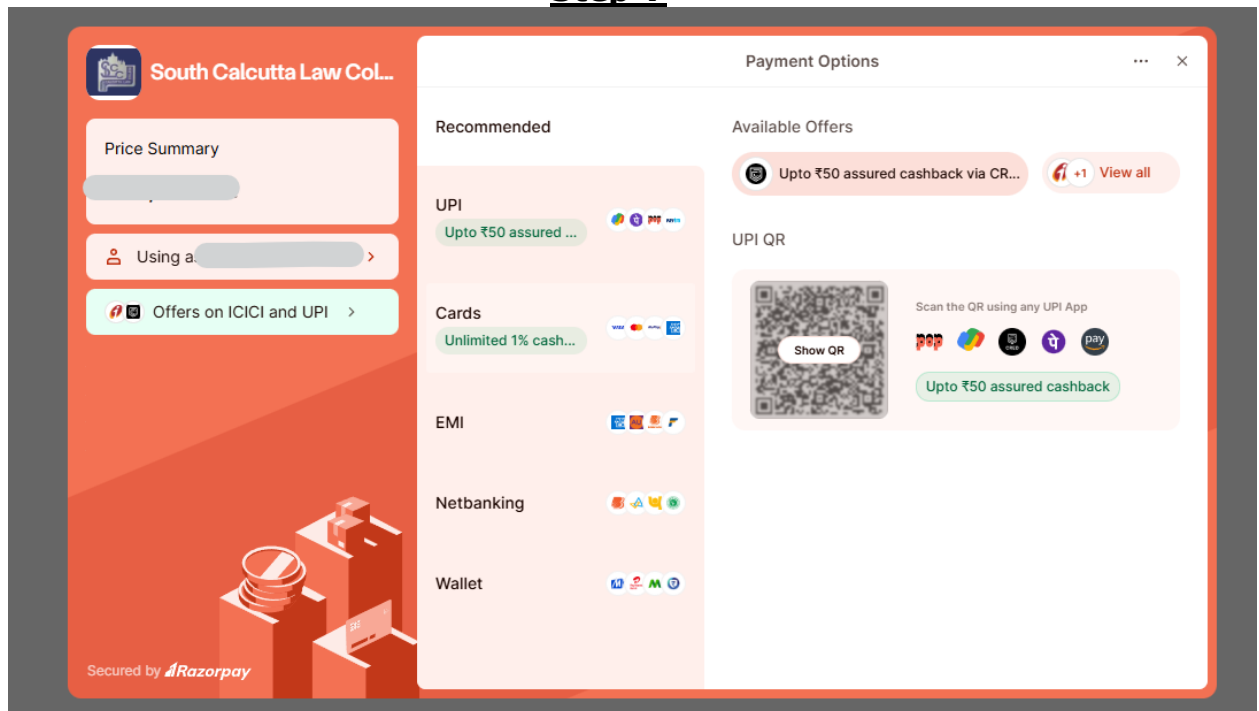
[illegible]

South Calcutta Law Col...

Price Summary

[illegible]

Using a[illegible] >

Offers on ICICI and UPI >

Secured by Razorpay

Payment Options

...

×

Recommended

UPI

Upto ₹50 assured ...

Cards

Unlimited 1% cash...

EMI

Netbanking

Wallet

Available Offers

Upto ₹50 assured cashback via CR...

+1 View all

UPI QR

Show QR

Scan the QR using any UPI App

pop

CRED

pay

Upto ₹50 assured cashback